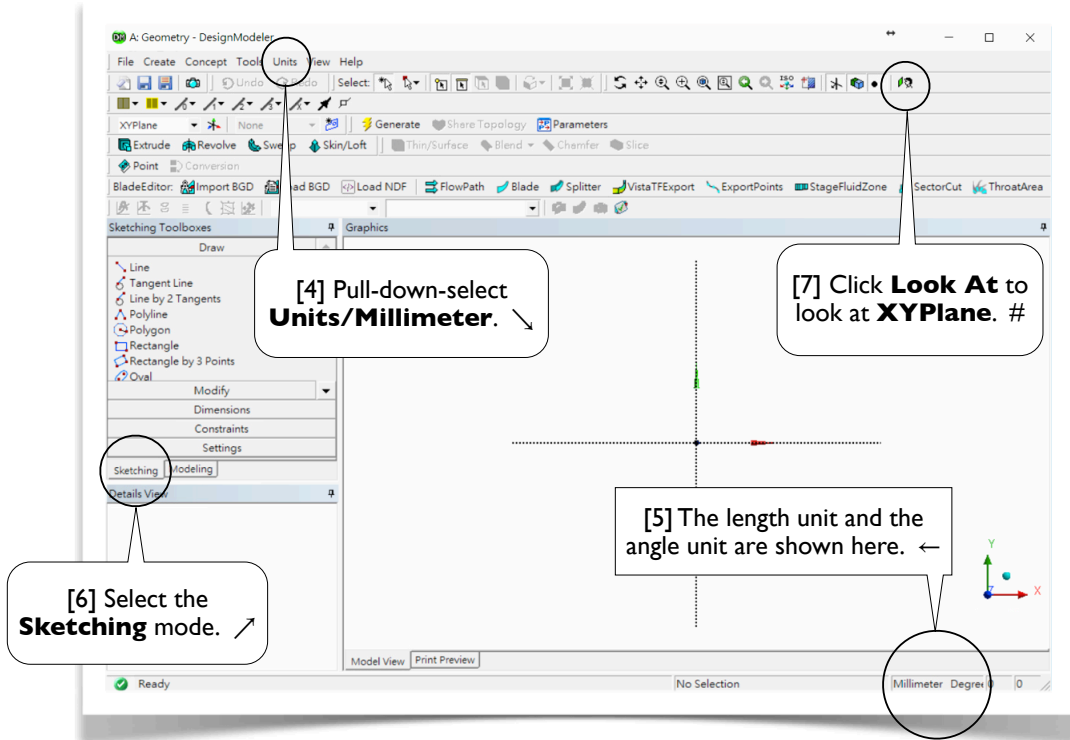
A: Geometry - DesignModeler

File Create Concept Tools Units View Help

Undo Redo Select:

XYPlane None Generate Share Topology Parameters

Extrude Revolve Sweep Skin/Loft Thin/Surface Blend Chamfer Slice

Point Conversion

BladeEditor: Import BGD Load BGD Load NDF FlowPath Blade Splitter VistaTFExport ExportPoints StageFluidZone SectorCut ThroatArea

Sketching Toolboxes

Draw

Line
Tangent Line
Line by 2 Tangents
Polyline
Polygon
Rectangle
Rectangle by 3 Points
Oval

Modify
Dimensions
Constraints
Settings

Sketching Modeling

Details View

Graphics

[4] Pull-down-select **Units/Millimeter**. ↘

[7] Click **Look At** to look at **XYPlane**. #

[5] The length unit and the angle unit are shown here. ←

[6] Select the **Sketching** mode. ↗

Y
X

Model View Print Preview

Ready No Selection Millimeter Degree 0 0